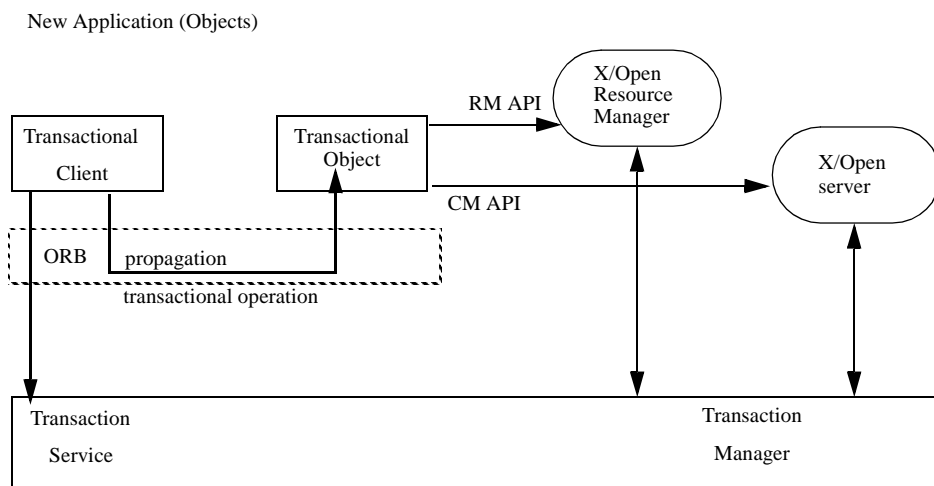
New Application (Objects)

X/Open Resource Manager

RM API

Transactional Client

Transactional Object

X/Open server

CM API

ORB

propagation

transactional operation

Transaction Service

Transaction Manager